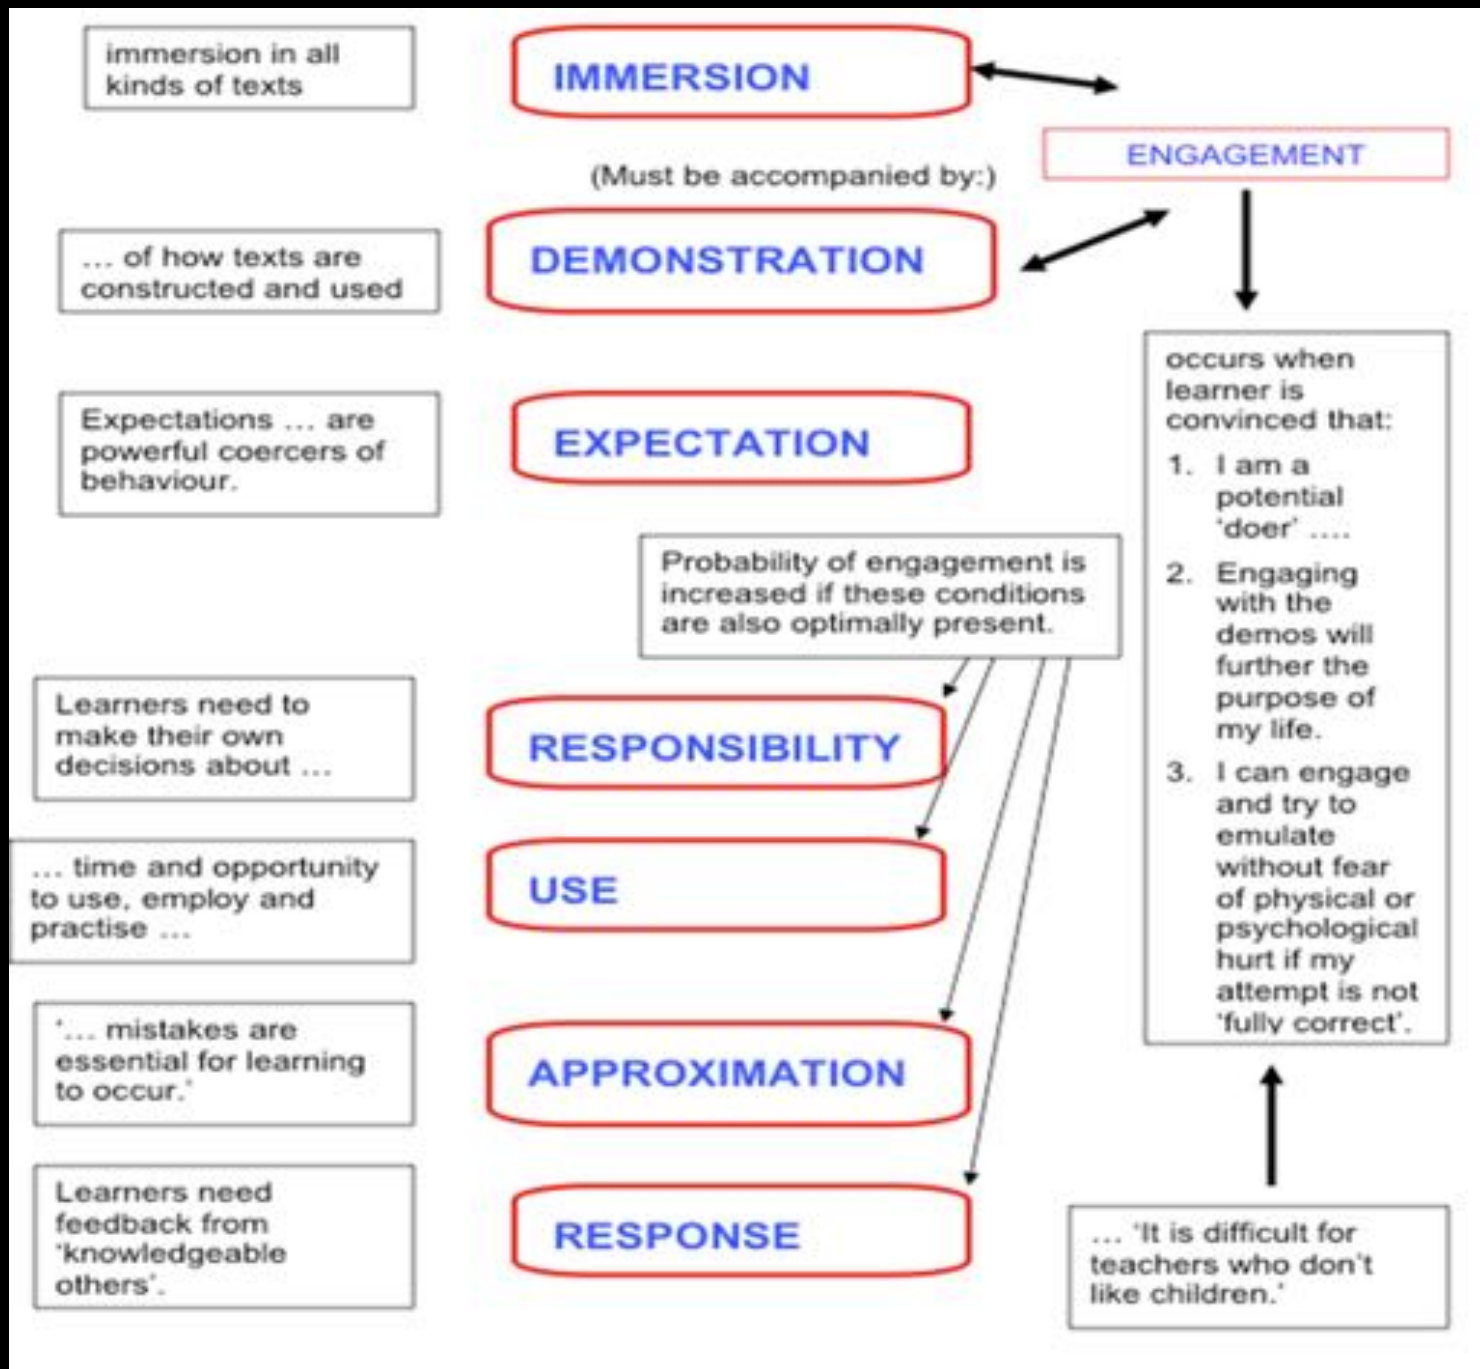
immersion in all kinds of texts

IMMERSION

ENGAGEMENT

(Must be accompanied by:)

... of how texts are constructed and used

DEMONSTRATION

occurs when learner is convinced that:

1. I am a potential 'doer' ....

2. Engaging with the demos will further the purpose of my life.

3. I can engage and try to emulate without fear of physical or psychological hurt if my attempt is not 'fully correct'.

Expectations ... are powerful coercers of behaviour.

EXPECTATION

Probability of engagement is increased if these conditions are also optimally present.

Learners need to make their own decisions about ...

RESPONSIBILITY

... time and opportunity to use, employ and practise ...

USE

'... mistakes are essential for learning to occur.'

APPROXIMATION

Learners need feedback from 'knowledgeable others'.

RESPONSE

... 'It is difficult for teachers who don't like children.'